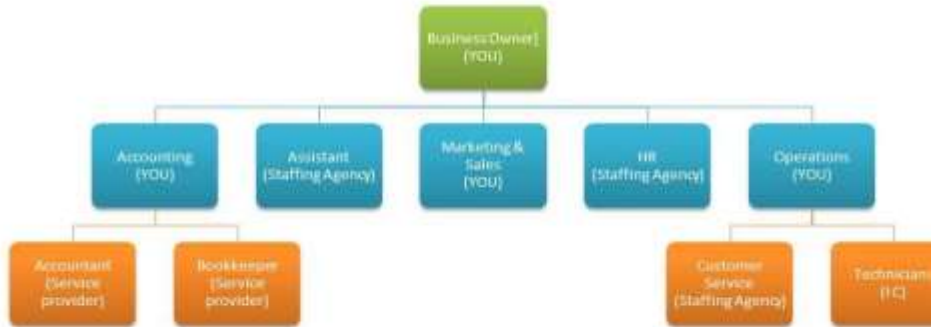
Business Owner
(YOU)

Accounting
(YOU)

Assistant
(Staffing Agency)

Marketing & Sales
(YOU)

HR
(Staffing Agency)

Operations
(YOU)

Accountant
(Service provider)

Bookkeeper
(Service provider)

Customer Service
(Staffing Agency)

Technicians
(IC)